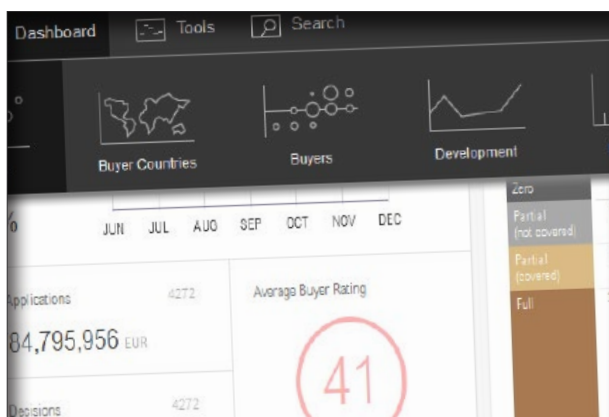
Dashboard Tools Search

Buyer Countries Buyers Development

%

JUN JUL AUG SEP OCT NOV DEC

Zero

Partial (not covered)

Partial (covered)

Full

Applications 4272

84,795,956 EUR

Average Buyer Rating

41

Decisions 4272